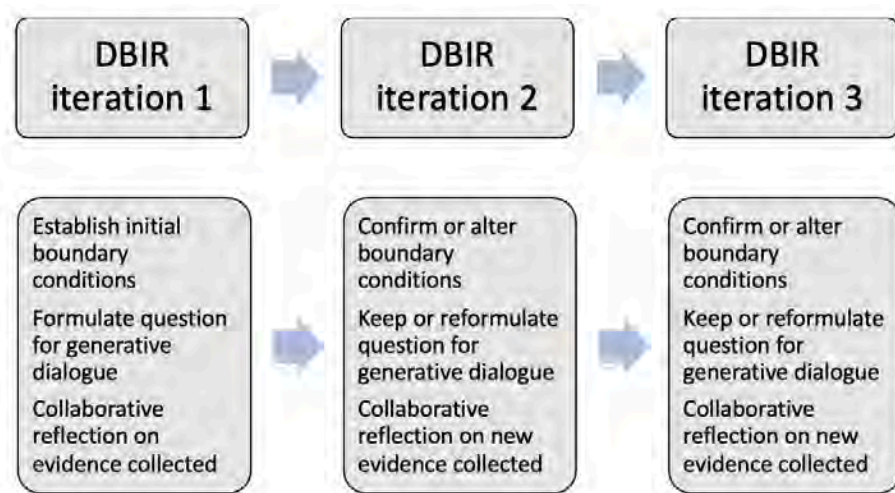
DBIR iteration 1

DBIR iteration 2

DBIR iteration 3

Establish initial boundary conditions

Formulate question for generative dialogue

Collaborative reflection on evidence collected

Confirm or alter boundary conditions

Keep or reformulate question for generative dialogue

Collaborative reflection on new evidence collected

Confirm or alter boundary conditions

Keep or reformulate question for generative dialogue

Collaborative reflection on new evidence collected